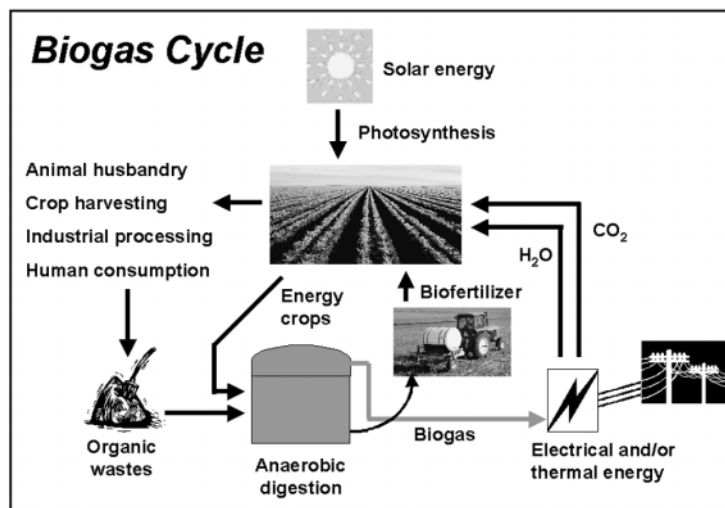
Biogas Cycle

Solar energy

Photosynthesis

Animal husbandry
Crop harvesting
Industrial processing
Human consumption

$CO_2$

$H_2O$

Energy crops

Biofertilizer

Organic wastes

Anaerobic digestion

Biogas

Electrical and/or thermal energy